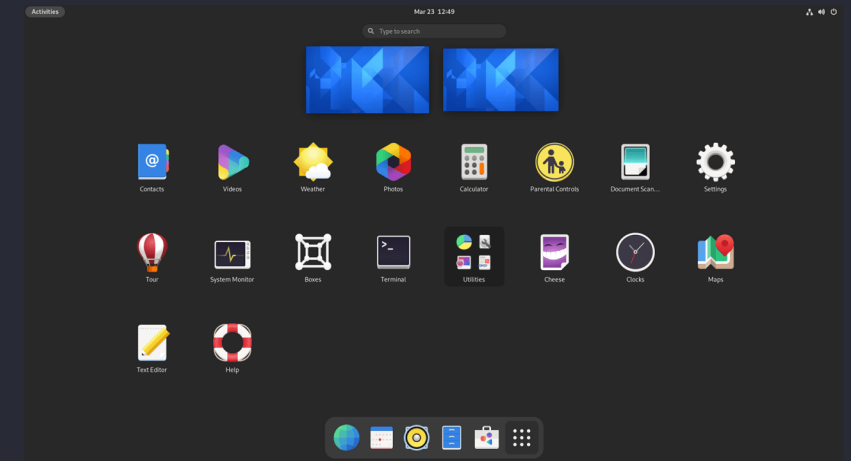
Activities

Mar 23 12:49

Type to search

Contacts
Videos
Weather
Photos
Calculator
Parental Controls
Document Scan...
Settings

Tour
System Monitor
Boxes
Terminal
Utilities
Cheese
Clocks
Maps

Text Editor
Help